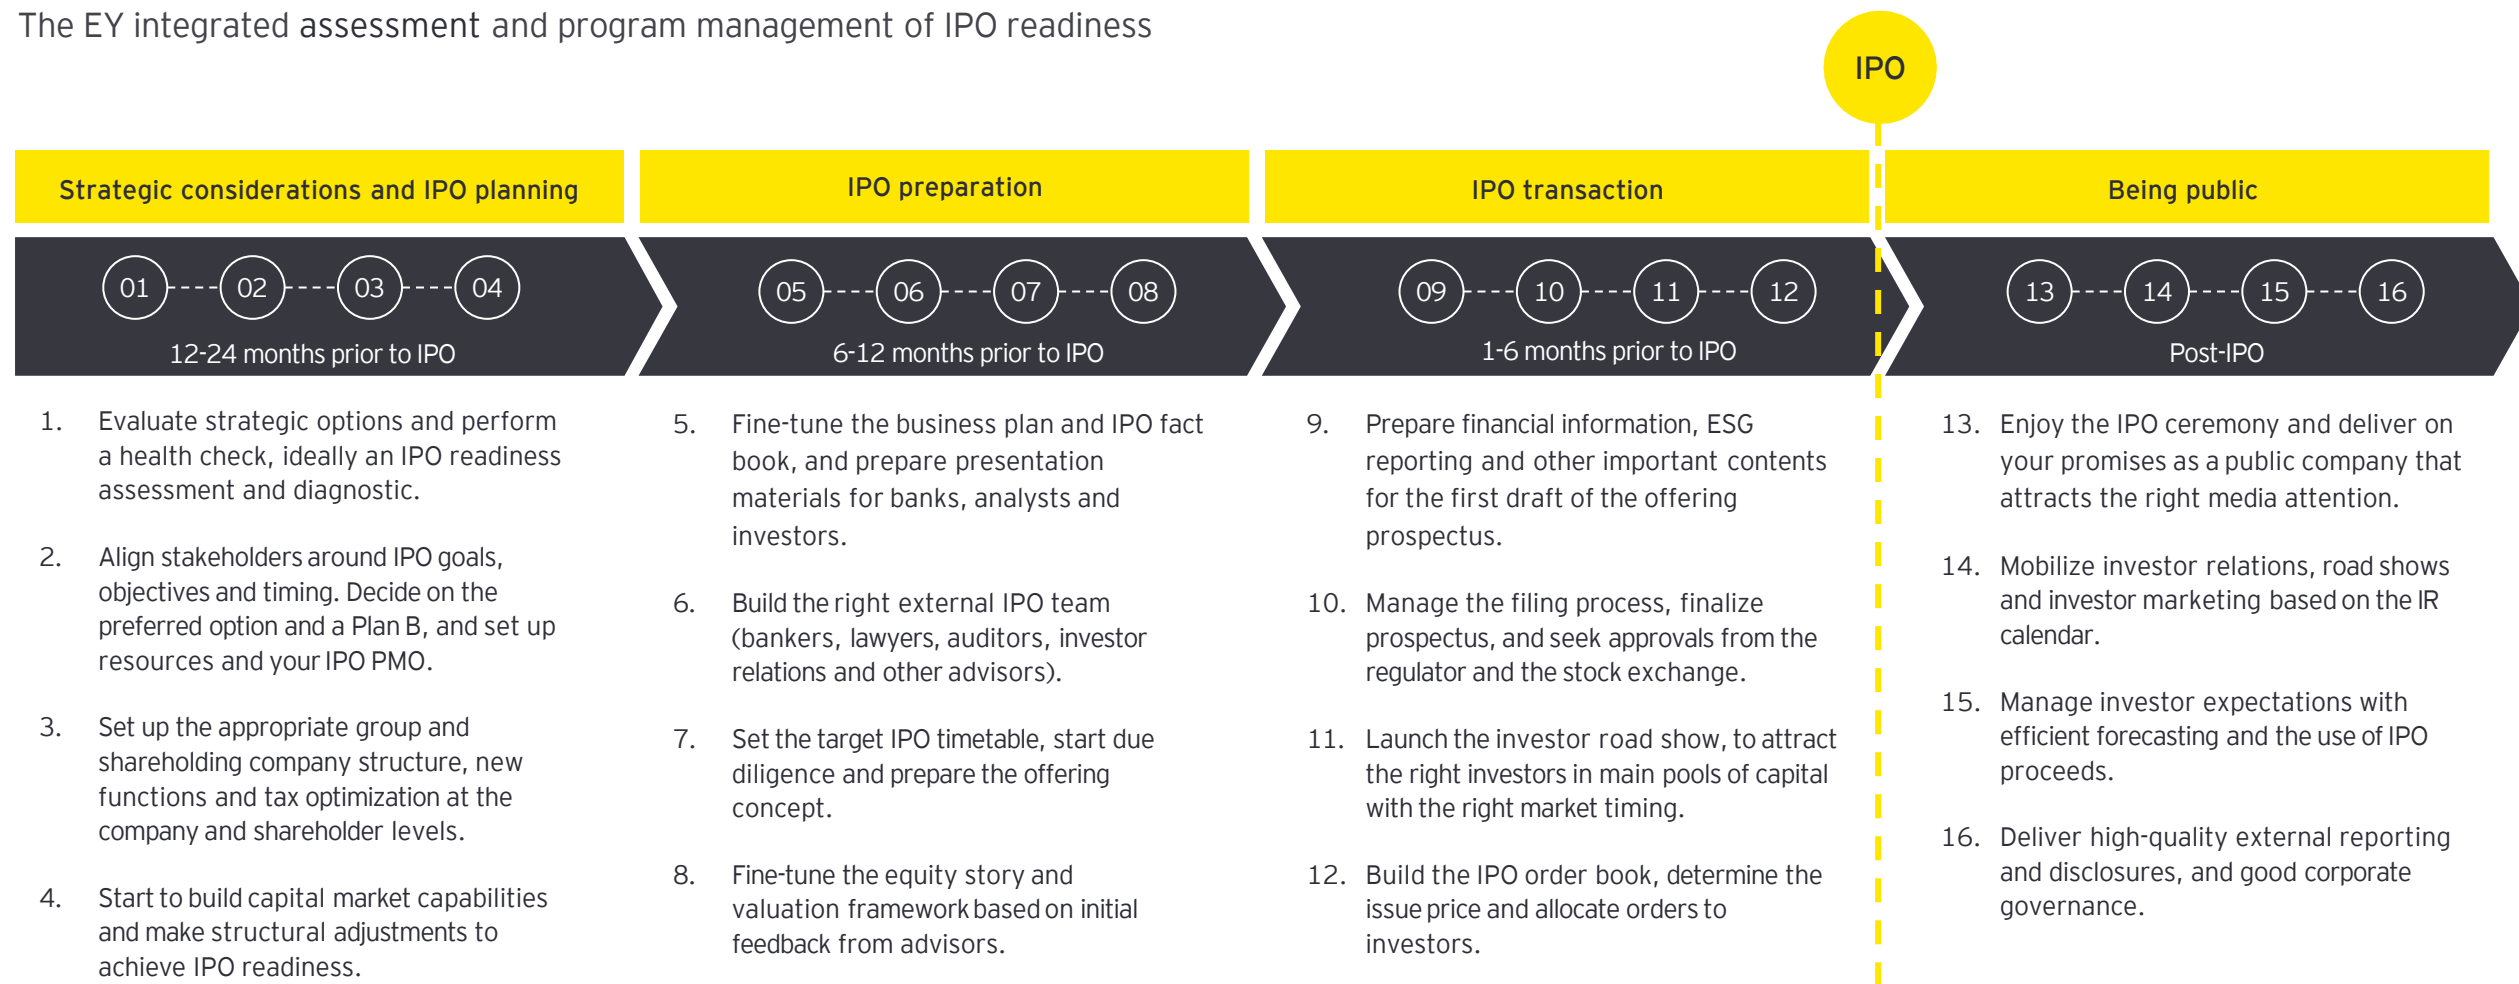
The EY integrated assessment and program management of IPO readiness

IPO

Strategic considerations and IPO planning

01 02 03 04

12-24 months prior to IPO

1. Evaluate strategic options and perform a health check, ideally an IPO readiness assessment and diagnostic.

2. Align stakeholders around IPO goals, objectives and timing. Decide on the preferred option and a Plan B, and set up resources and your IPO PMO.

3. Set up the appropriate group and shareholding company structure, new functions and tax optimization at the company and shareholder levels.

4. Start to build capital market capabilities and make structural adjustments to achieve IPO readiness.

IPO preparation

05 06 07 08

6-12 months prior to IPO

5. Fine-tune the business plan and IPO fact book, and prepare presentation materials for banks, analysts and investors.

6. Build the right external IPO team (bankers, lawyers, auditors, investor relations and other advisors).

7. Set the target IPO timetable, start due diligence and prepare the offering concept.

8. Fine-tune the equity story and valuation framework based on initial feedback from advisors.

IPO transaction

09 10 11 12

1-6 months prior to IPO

9. Prepare financial information, ESG reporting and other important contents for the first draft of the offering prospectus.

10. Manage the filing process, finalize prospectus, and seek approvals from the regulator and the stock exchange.

11. Launch the investor road show, to attract the right investors in main pools of capital with the right market timing.

12. Build the IPO order book, determine the issue price and allocate orders to investors.

Being public

13 14 15 16

Post-IPO

13. Enjoy the IPO ceremony and deliver on your promises as a public company that attracts the right media attention.

14. Mobilize investor relations, road shows and investor marketing based on the IR calendar.

15. Manage investor expectations with efficient forecasting and the use of IPO proceeds.

16. Deliver high-quality external reporting and disclosures, and good corporate governance.